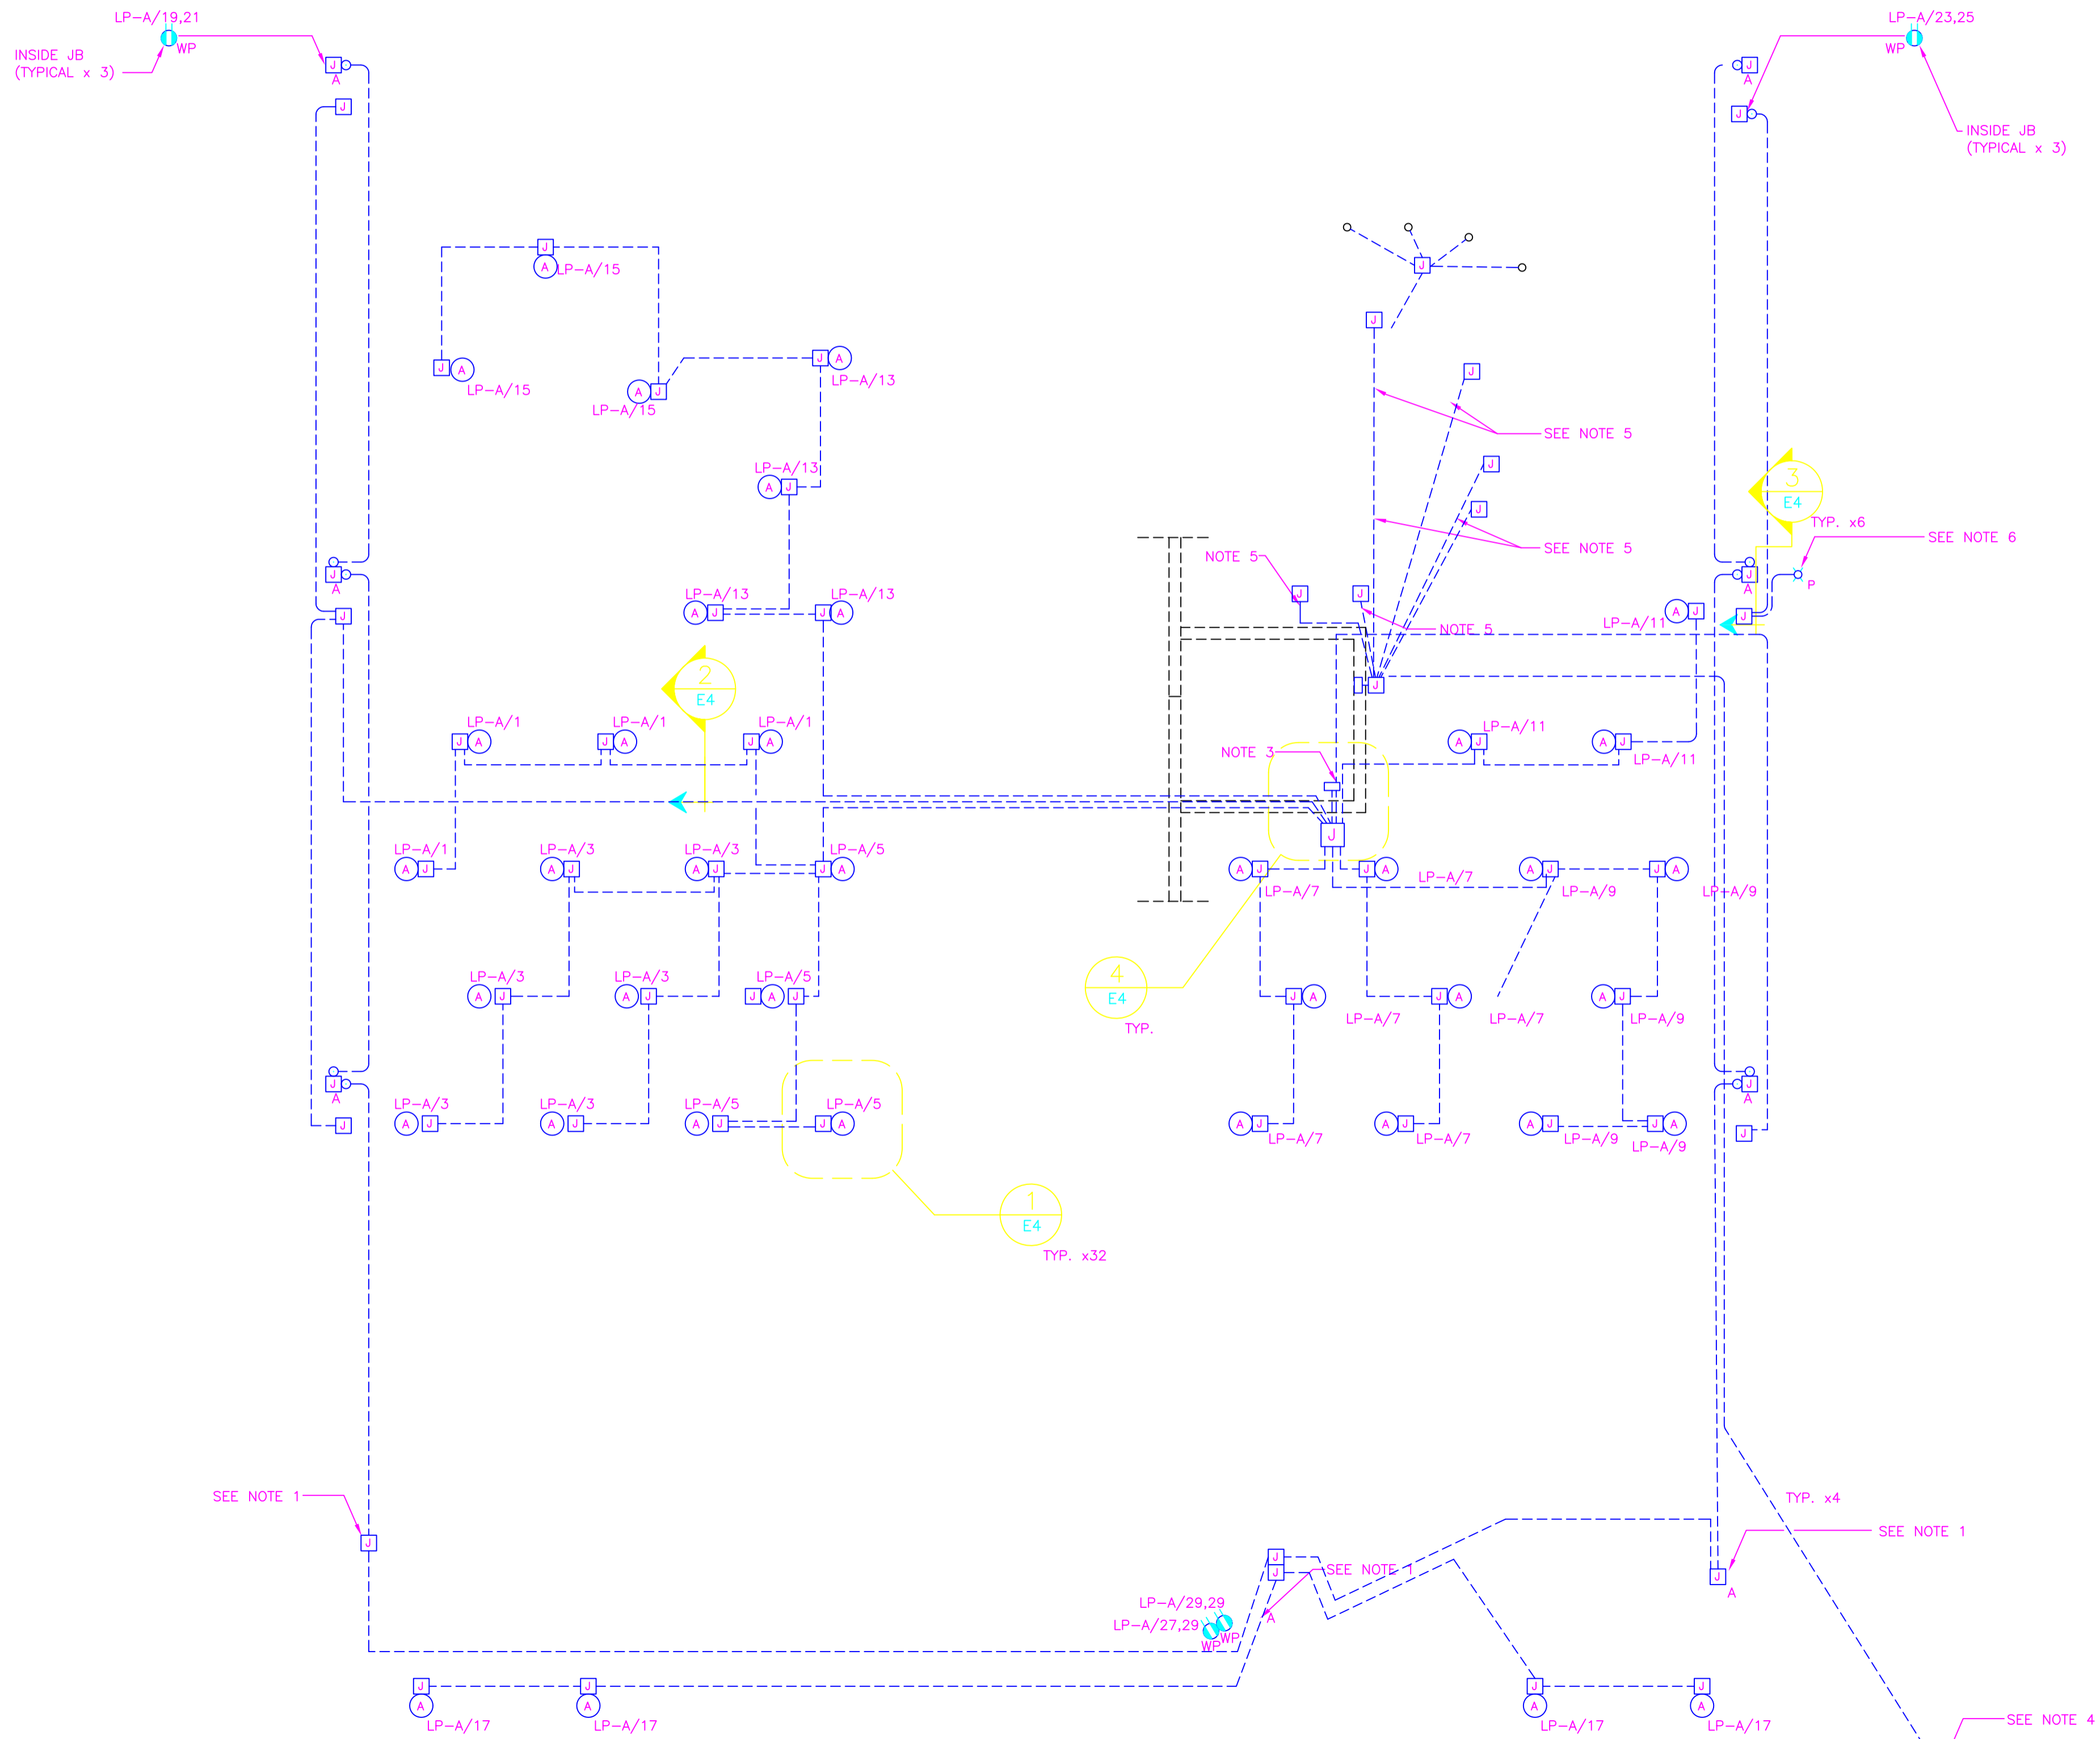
LP-A/19,21
INSIDE JB (TYPICAL x 3)
WP
J
A
J

LP-A/23,25
WP
J
A
J
INSIDE JB (TYPICAL x 3)

J
A LP-A/15
J A
LP-A/15
A J
LP-A/15
J A
LP-A/13
LP-A/13
A J
LP-A/13
A J
LP-A/13
J A

J
J
J
SEE NOTE 5
J
J
SEE NOTE 5

3
E4
TYP. x6
SEE NOTE 6
P

NOTE 5
J
J
NOTE 5
J
LP-A/11
A J
J A

2
E4

LP-A/1
J A
LP-A/1
J A
LP-A/1
J A

NOTE 3
J
LP-A/11
A J
A J
LP-A/11

LP-A/1
A J
LP-A/3
A J
LP-A/3
A J
LP-A/5
J A

A J
LP-A/7
J A
LP-A/7
A J
LP-A/9
J A
LP-A/9

4
E4
TYP.

LP-A/3
A J
LP-A/3
A J
LP-A/5
J A J

J A
LP-A/7
J A
LP-A/7
LP-A/7
A J
LP-A/9

J
A
J
LP-A/3
A J
LP-A/3
A J
LP-A/5
A J
LP-A/5
J A

A J
LP-A/7
A J
LP-A/7
A J
LP-A/9
J A
LP-A/9

J
A
J

1
E4
TYP. x32

SEE NOTE 1
J
TYP. x4
SEE NOTE 1
J
A
J
J
SEE NOTE 1
LP-A/29,29
LP-A/27,29
WP
WP
A

J
A
LP-A/17
J
A
LP-A/17
J
A
LP-A/17
J
A
LP-A/17
SEE NOTE 4